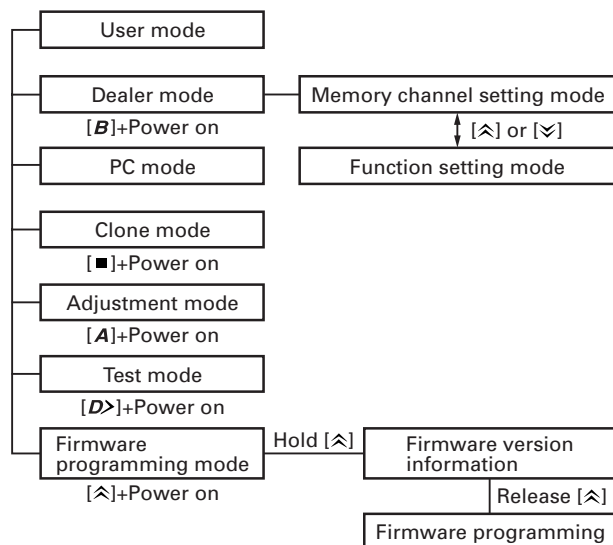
User mode

Dealer mode

[*B*]+Power on

Memory channel setting mode

[≈] or [≚]

Function setting mode

PC mode

Clone mode

[■]+Power on

Adjustment mode

[*A*]+Power on

Test mode

[*D*>]+Power on

Firmware programming mode

[≈]+Power on

Hold [≈]

Firmware version information

Release [≈]

Firmware programming